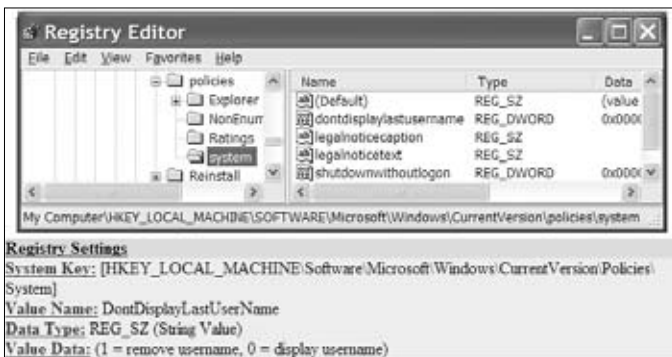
Registry Editor

File Edit View Favorites Help

policies
Explorer
NonEnum
Ratings
system
Reinstall

| Name | Type | Data |
|---|---|---|
| (Default) | REG_SZ | (value |
| dontdisplaylastusername | REG_DWORD | 0x000( |
| legalnoticecaption | REG_SZ | |
| legalnoticetext | REG_SZ | |
| shutdownwithoutlogon | REG_DWORD | 0x000( |

My Computer\HKEY_LOCAL_MACHINE\SOFTWARE\Microsoft\Windows\CurrentVersion\policies\system

Registry Settings
System Key: [HKEY_LOCAL_MACHINE\Software\Microsoft\Windows\CurrentVersion\Policies\System]
Value Name: DontDisplayLastUserName
Data Type: REG_SZ (String Value)
Value Data: (1 = remove username, 0 = display username)